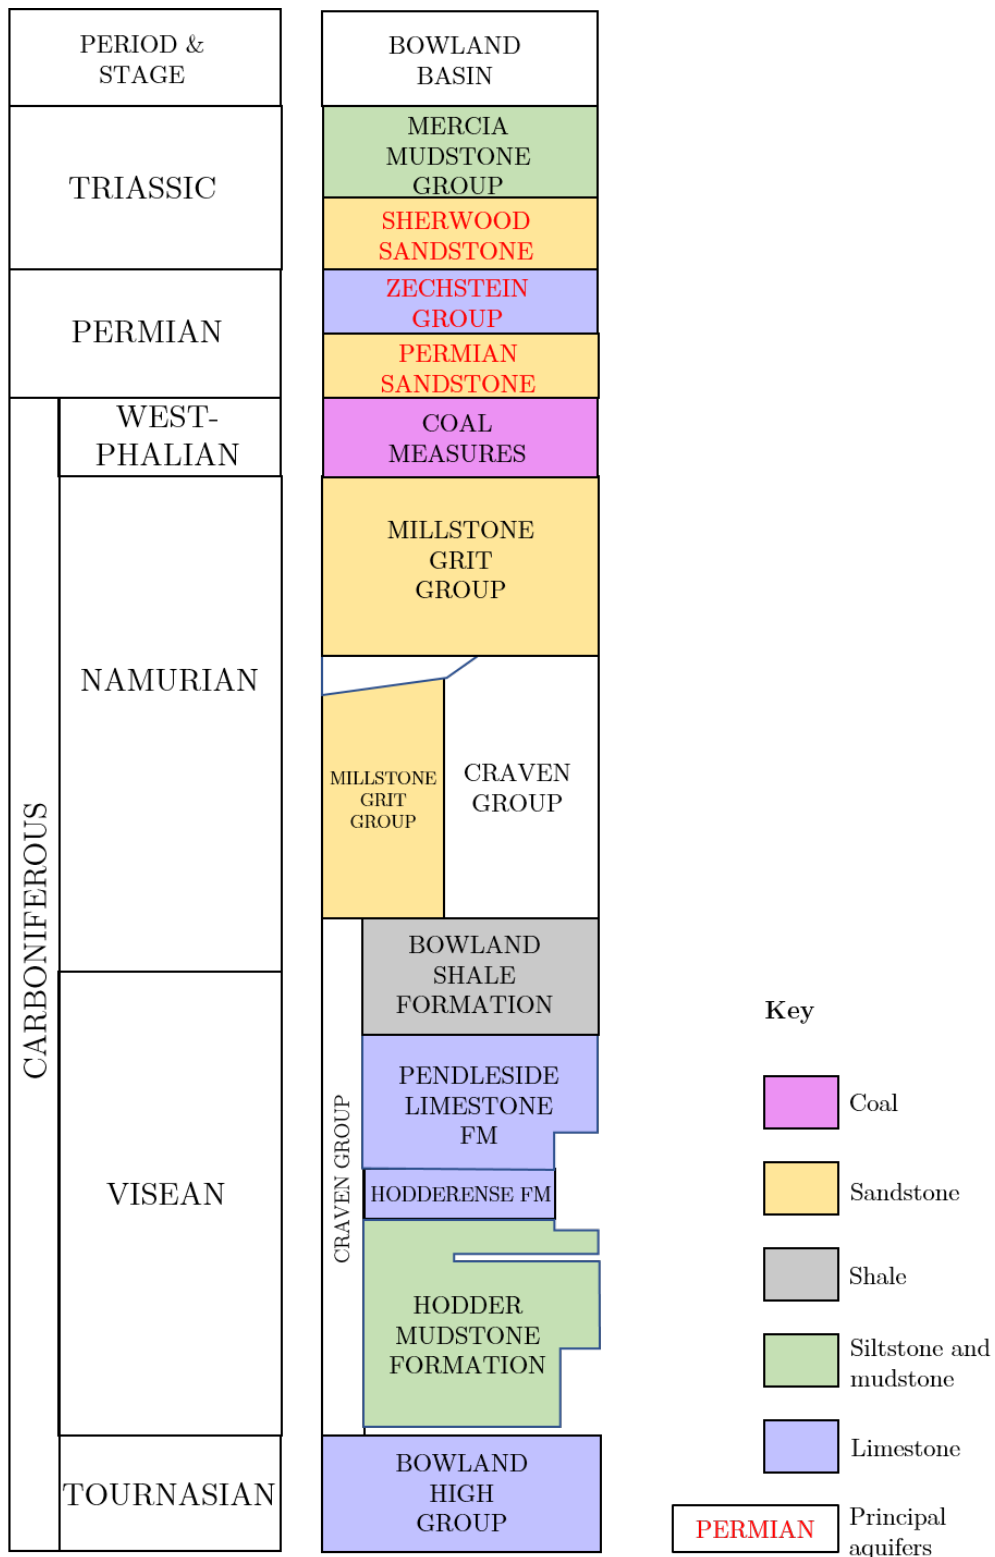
PERIOD & STAGE

TRIASSIC

PERMIAN

CARBONIFEROUS

WESTPHALIAN

NAMURIAN

VISEAN

TOURNASIAN

BOWLAND BASIN

MERCIA MUDSTONE GROUP

SHERWOOD SANDSTONE

ZECHSTEIN GROUP

PERMIAN SANDSTONE

COAL MEASURES

MILLSTONE GRIT GROUP

MILLSTONE GRIT GROUP

CRAVEN GROUP

BOWLAND SHALE FORMATION

CRAVEN GROUP

PENDLESIDE LIMESTONE FM

HODDERENSE FM

HODDER MUDSTONE FORMATION

BOWLAND HIGH GROUP

Key

Coal

Sandstone

Shale

Siltstone and mudstone

Limestone

PERMIAN

Principal aquifers